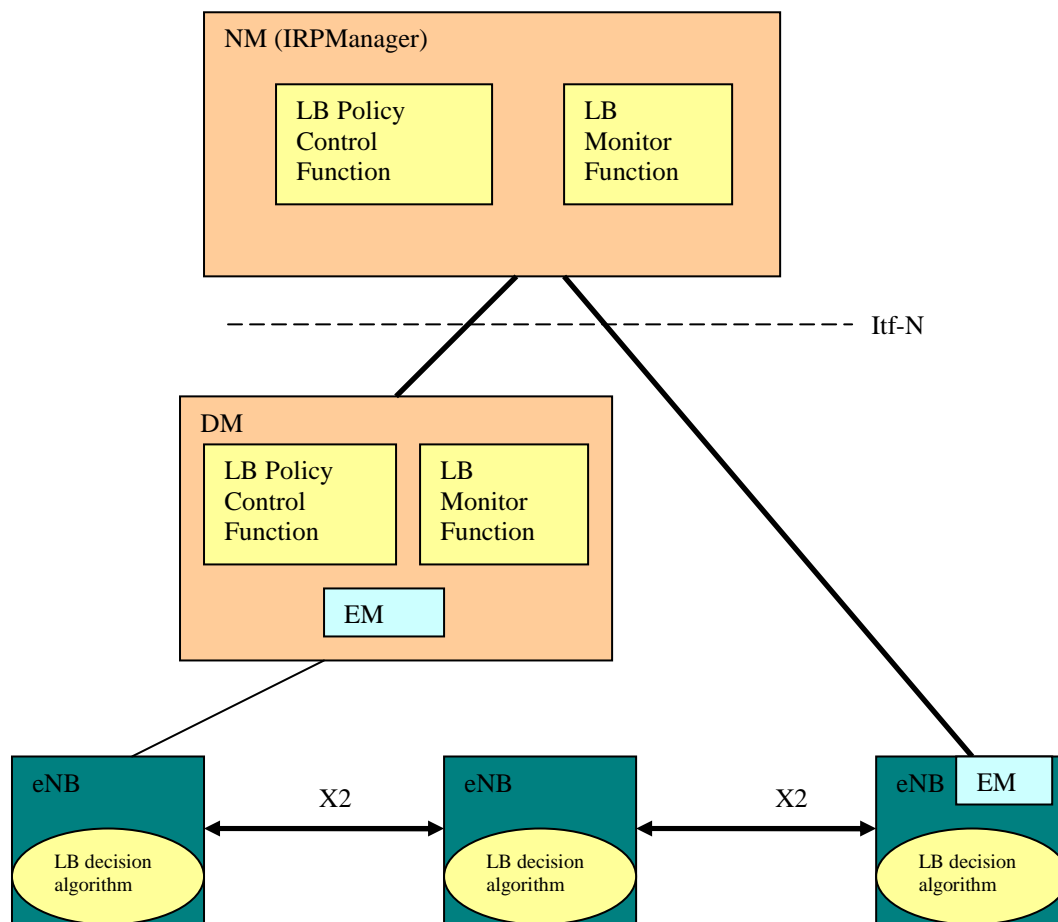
NM (IRPManager)

LB Policy Control Function

LB Monitor Function

Itf-N

DM

LB Policy Control Function

LB Monitor Function

EM

eNB

LB decision algorithm

X2

eNB

LB decision algorithm

X2

eNB

EM

LB decision algorithm